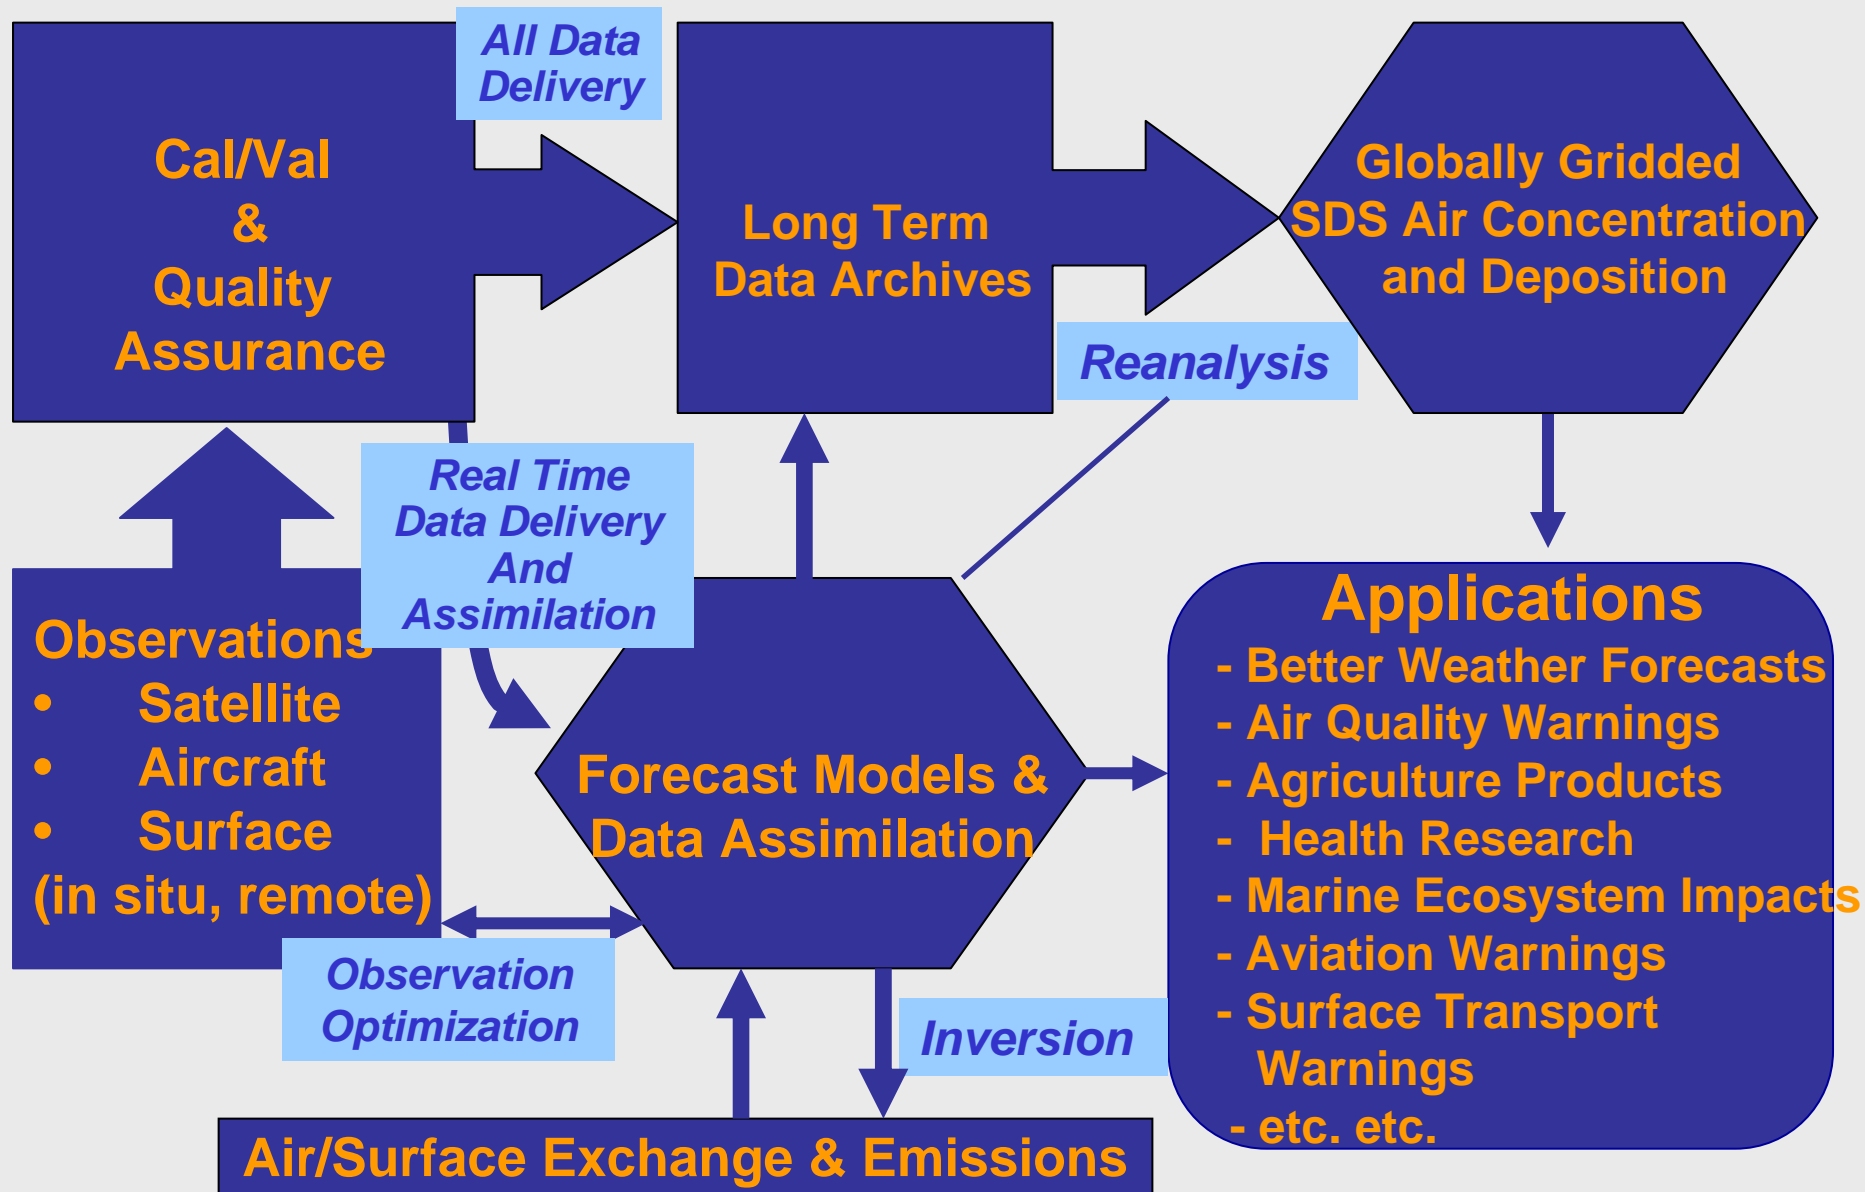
Cal/Val & Quality Assurance

All Data Delivery

Long Term Data Archives

Globally Gridded SDS Air Concentration and Deposition

Reanalysis

Real Time Data Delivery And Assimilation

Observations
• Satellite
• Aircraft
• Surface
(in situ, remote)

Forecast Models & Data Assimilation

Applications
- Better Weather Forecasts
- Air Quality Warnings
- Agriculture Products
- Health Research
- Marine Ecosystem Impacts
- Aviation Warnings
- Surface Transport Warnings
- etc. etc.

Observation Optimization

Inversion

Air/Surface Exchange & Emissions